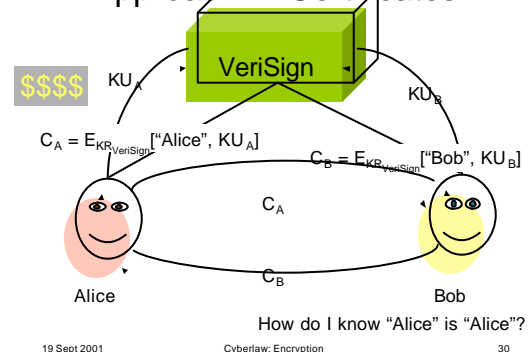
$$$$

VeriSign

$KU_A$

$KU_B$

$C_A = E_{KR_{VeriSign}}[\text{"Alice"}, KU_A]$

$C_B = E_{KR_{VeriSign}}[\text{"Bob"}, KU_B]$

$C_A$

$C_B$

Alice

Bob

How do I know "Alice" is "Alice"?

19 Sept 2001

Cyberlaw: Encryption

30